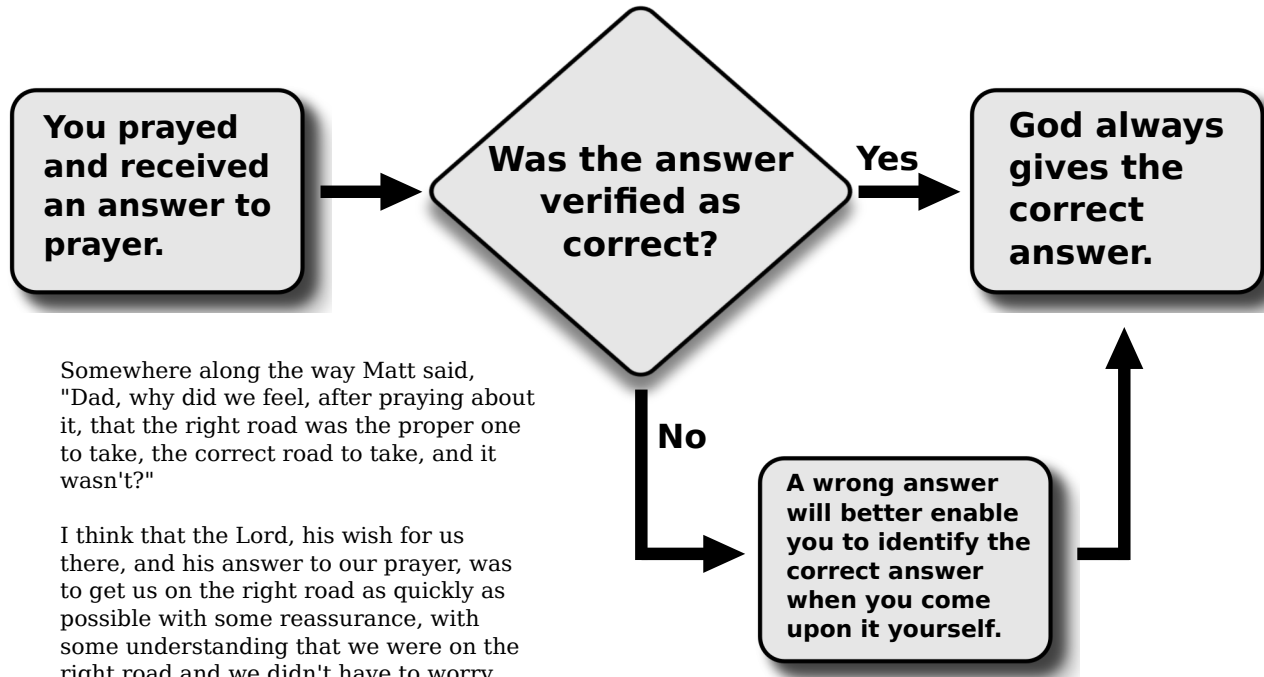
You prayed and received an answer to prayer.

Was the answer verified as correct?

Yes

God always gives the correct answer.

No

A wrong answer will better enable you to identify the correct answer when you come upon it yourself.

Somewhere along the way Matt said, "Dad, why did we feel, after praying about it, that the right road was the proper one to take, the correct road to take, and it wasn't?"

I think that the Lord, his wish for us there, and his answer to our prayer, was to get us on the right road as quickly as possible with some reassurance, with some understanding that we were on the right road and we didn't have to worry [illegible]